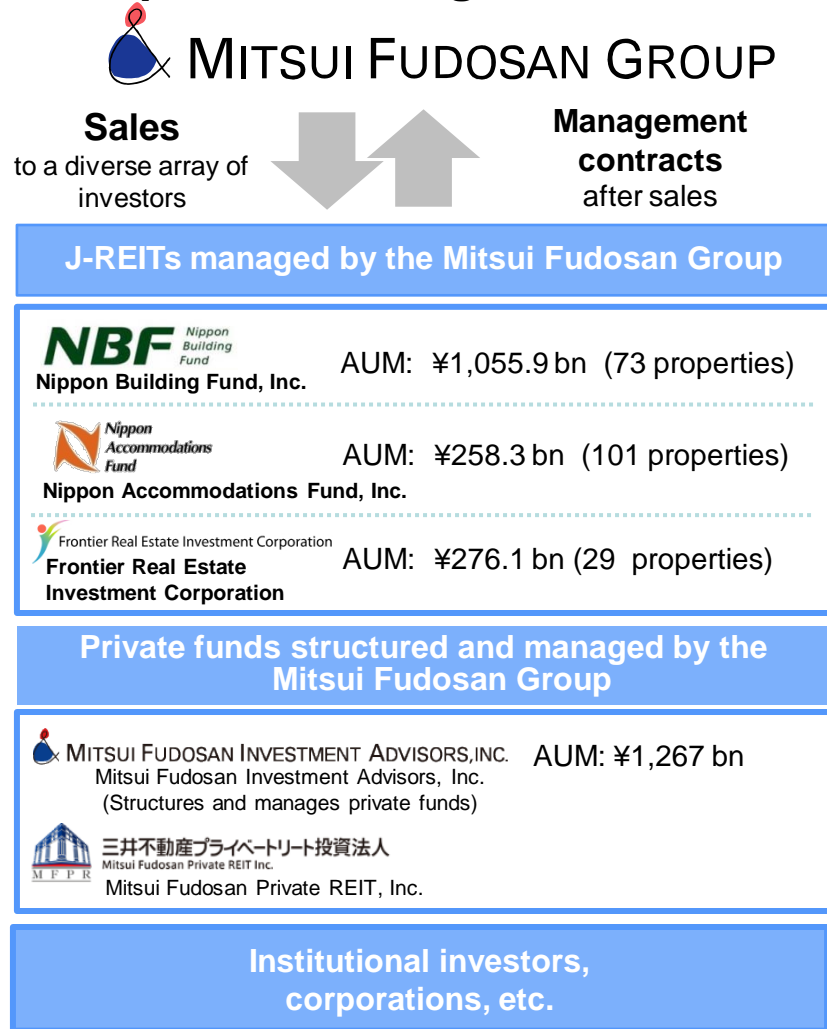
MITSUI FUDOSAN GROUP

Sales
to a diverse array of investors

Management contracts
after sales

J-REITs managed by the Mitsui Fudosan Group

NBF Nippon Building Fund
Nippon Building Fund, Inc.
AUM: ¥1,055.9 bn (73 properties)

Nippon Accommodations Fund
Nippon Accommodations Fund, Inc.
AUM: ¥258.3 bn (101 properties)

Frontier Real Estate Investment Corporation
Frontier Real Estate Investment Corporation
AUM: ¥276.1 bn (29 properties)

Private funds structured and managed by the Mitsui Fudosan Group

MITSUI FUDOSAN INVESTMENT ADVISORS,INC.
Mitsui Fudosan Investment Advisors, Inc.
(Structures and manages private funds)
AUM: ¥1,267 bn

MFPR
三井不動産プライベートリート投資法人
Mitsui Fudosan Private REIT Inc.
Mitsui Fudosan Private REIT, Inc.

Institutional investors, corporations, etc.